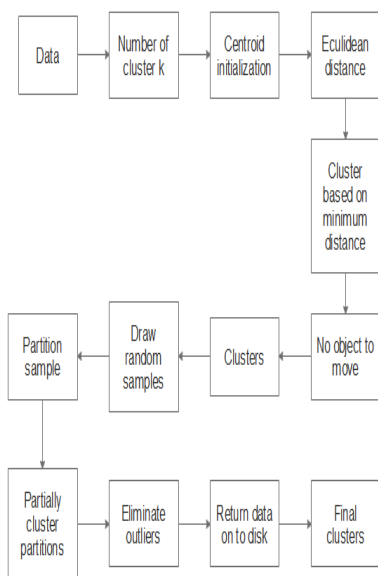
Data

Number of cluster k

Centroid initialization

Eculidean distance

Cluster based on minimum distance

No object to move

Clusters

Draw random samples

Partition sample

Partially cluster partitions

Eliminate outliers

Return data on to disk

Final clusters